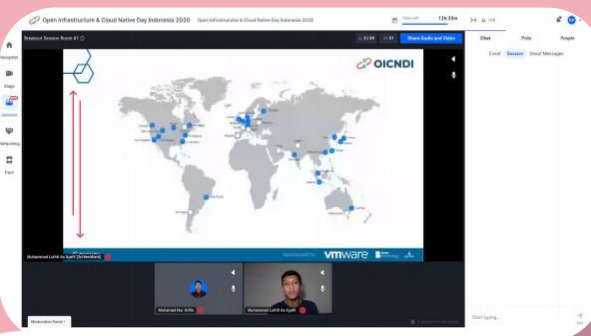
Open Infrastructure & Cloud Native Day Indonesia 2020

Open Infrastructure & Cloud Native Day Indonesia 2020

Time Left

12h 33m

Reception

Stage

Sessions

Networking

Expo

Breakout Session Room #1

Share Audio and Video

OICNDI

Sponsored by

vmware

Muhammad Luthfi As Syafii (Screenshare)

Muhamad Nur Ariffin

Muhammad Luthfi As Syafii

Moderation Panel

Chat

Polls

People

Event

Session

Direct Messages

Start typing...